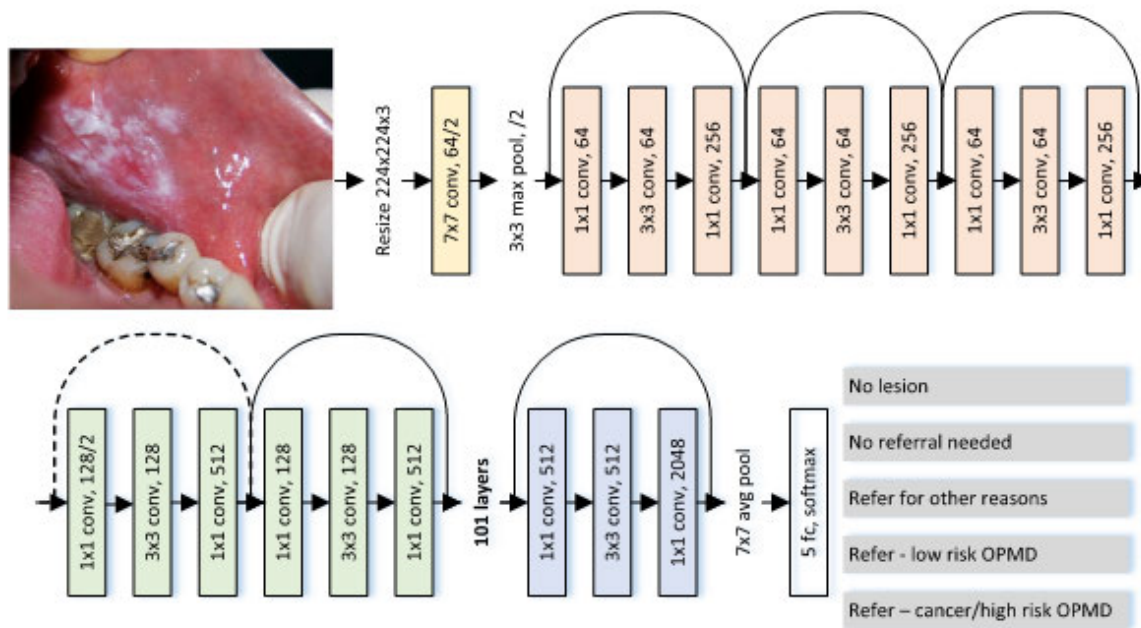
Resize 224x224x3

7x7 conv, 64/2

3x3 max pool, /2

1x1 conv, 64

3x3 conv, 64

1x1 conv, 256

1x1 conv, 64

3x3 conv, 64

1x1 conv, 256

1x1 conv, 64

3x3 conv, 64

1x1 conv, 256

1x1 conv, 128/2

3x3 conv, 128

1x1 conv, 512

1x1 conv, 128

3x3 conv, 128

1x1 conv, 512

101 layers

1x1 conv, 512

3x3 conv, 512

1x1 conv, 2048

7x7 avg pool

5 fc, softmax

No lesion

No referral needed

Refer for other reasons

Refer - low risk OPMD

Refer – cancer/high risk OPMD